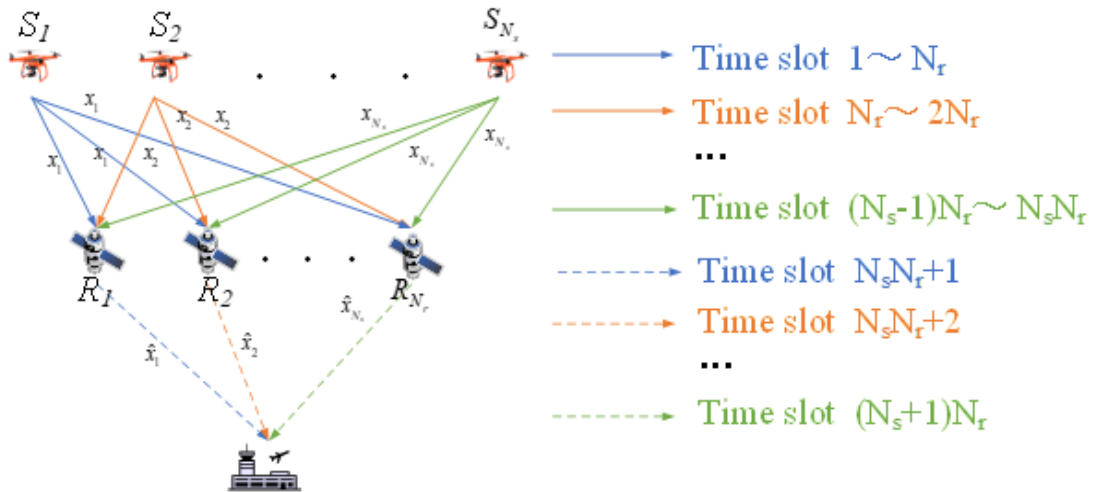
$S_1$ $S_2$ . . . . . $S_{N_s}$

$x_1$ $x_1$ $x_1$ $x_2$ $x_2$ $x_2$ $x_{N_s}$ $x_{N_s}$ $x_{N_s}$

$R_1$ $R_2$ . . . . . $R_{N_r}$

$\hat{x}_1$ $\hat{x}_2$ $\hat{x}_{N_s}$

Time slot 1～ $N_r$

Time slot $N_r$～ $2N_r$

...

Time slot $(N_s\text{-}1)N_r$～ $N_sN_r$

Time slot $N_sN_r+1$

Time slot $N_sN_r+2$

...

Time slot $(N_s+1)N_r$